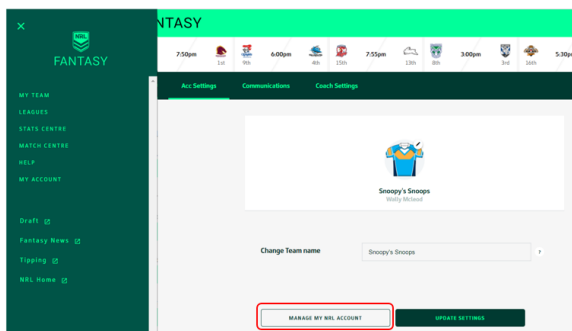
×

NRL

FANTASY

MY TEAM

LEAGUES

STATS CENTRE

MATCH CENTRE

HELP

MY ACCOUNT

Draft

Fantasy News

Tipping

NRL Home

TASY

7:50pm 1st 9th 6:00pm 4th 15th 7:55pm 13th 8th 3:00pm 3rd 16th 5:30p

Acc Settings

Communications

Coach Settings

Snoopy's Snoops

Wally Mcleod

Change Team name

Snoopy's Snoops

?

MANAGE MY NRL ACCOUNT

UPDATE SETTINGS